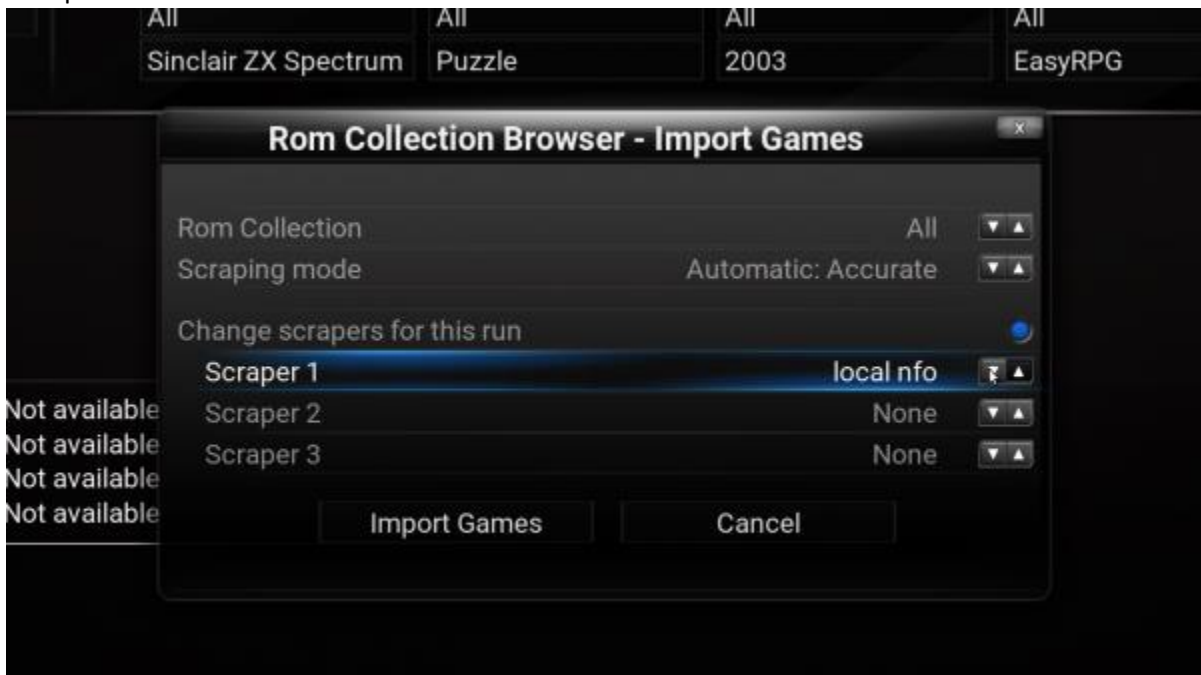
| All | All | All | All |
|---|---|---|---|
| Sinclair ZX Spectrum | Puzzle | 2003 | EasyRPG |

Rom Collection Browser - Import Games

x

Rom Collection All
Scraping mode Automatic: Accurate

Change scrapers for this run

Scraper 1 local nfo
Scraper 2 None
Scraper 3 None

Not available
Not available
Not available
Not available

Import Games
Cancel